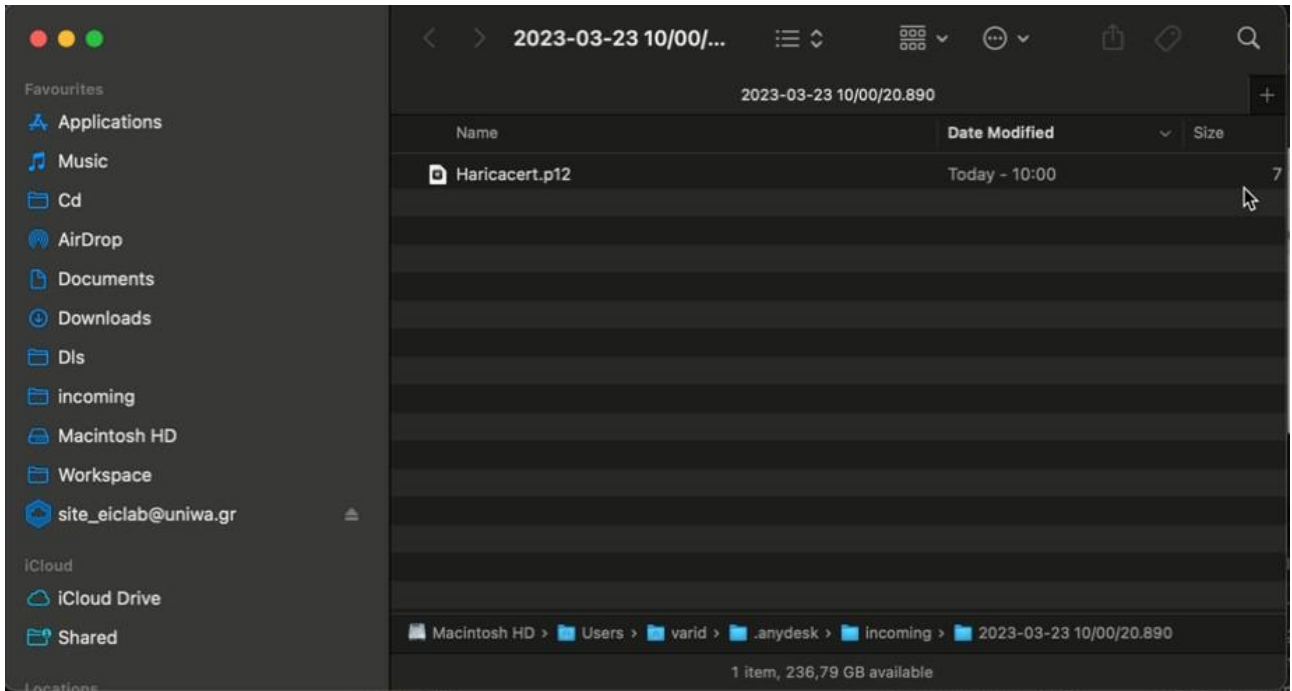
2023-03-23 10/00/...

Favourites
Applications
Music
Cd
AirDrop
Documents
Downloads
Dls
incoming
Macintosh HD
Workspace
site_eiclab@uniwa.gr

iCloud
iCloud Drive
Shared

Locations

2023-03-23 10/00/20.890

| Name | Date Modified | Size |
|---|---|---|
| Haricacert.p12 | Today - 10:00 | 7 |

Macintosh HD > Users > varid > .anydesk > incoming > 2023-03-23 10/00/20.890

1 item, 236,79 GB available